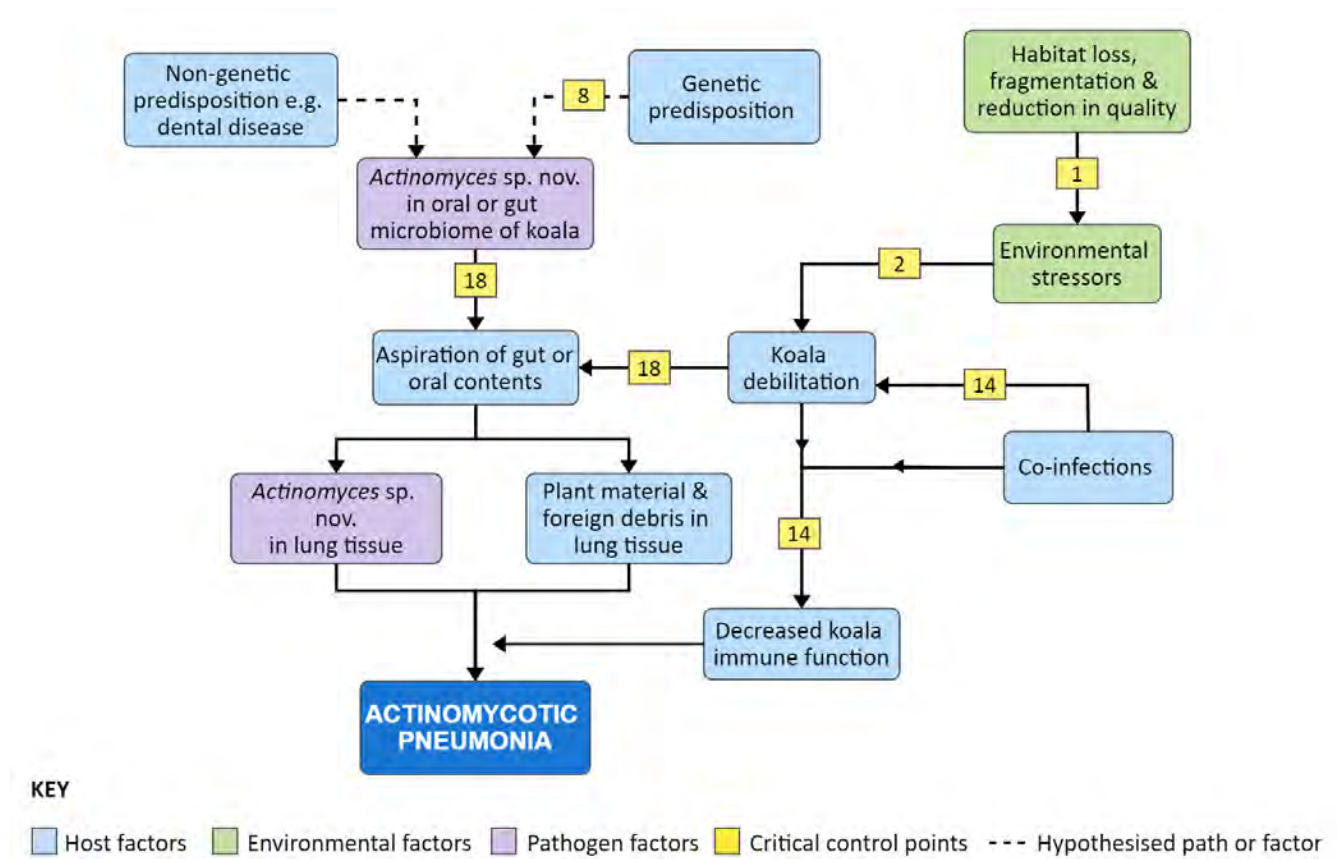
Non-genetic predisposition e.g. dental disease

8

Genetic predisposition

Habitat loss, fragmentation & reduction in quality

1

*Actinomyces* sp. nov. in oral or gut microbiome of koala

Environmental stressors

2

18

Aspiration of gut or oral contents

18

Koala debilitation

14

Co-infections

*Actinomyces* sp. nov. in lung tissue

Plant material & foreign debris in lung tissue

14

Decreased koala immune function

ACTINOMYCOTIC PNEUMONIA

KEY

Host factors

Environmental factors

Pathogen factors

Critical control points

Hypothesised path or factor